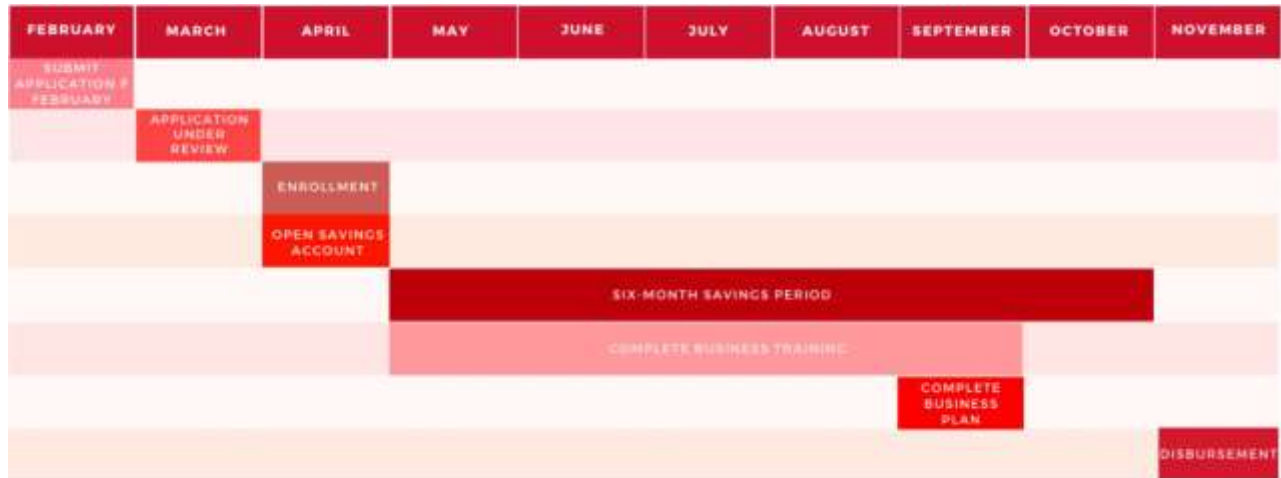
| FEBRUARY | MARCH | APRIL | MAY | JUNE | JULY | AUGUST | SEPTEMBER | OCTOBER | NOVEMBER |
|---|---|---|---|---|---|---|---|---|---|
| SUBMIT APPLICATION F FEBRUARY | | | | | | | | | |
| | APPLICATION UNDER REVIEW | | | | | | | | |
| | | ENROLLMENT | | | | | | | |
| | | OPEN SAVINGS ACCOUNT | | | | | | | |
| | | | SIX-MONTH SAVINGS PERIOD | | | | | | |
| | | | COMPLETE BUSINESS TRAINING | | | | | | |
| | | | | | | | COMPLETE BUSINESS PLAN | | |
| | | | | | | | | | DISBURSEMENT |